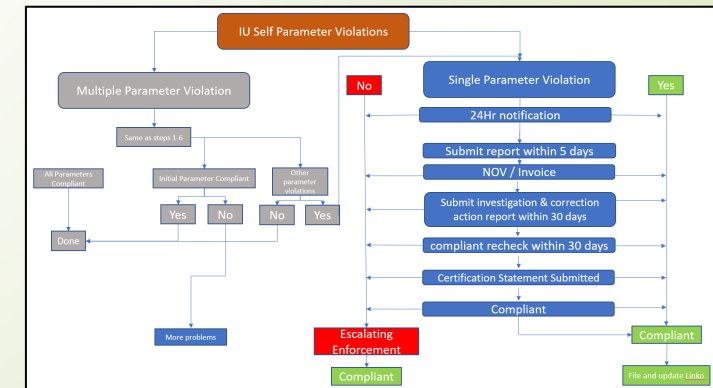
IU Self Parameter Violations

Multiple Parameter Violation

Same as steps 1-6

All Parameters Compliant

Initial Parameter Compliant

Other parameter violations

Yes

No

No

Yes

Done

More problems

No

Single Parameter Violation

Yes

24Hr notification

Submit report within 5 days

NOV / Invoice

Submit investigation & correction action report within 30 days

compliant recheck within 30 days

Certification Statement Submitted

Compliant

Escalating Enforcement

Compliant

Compliant

File and update Linko